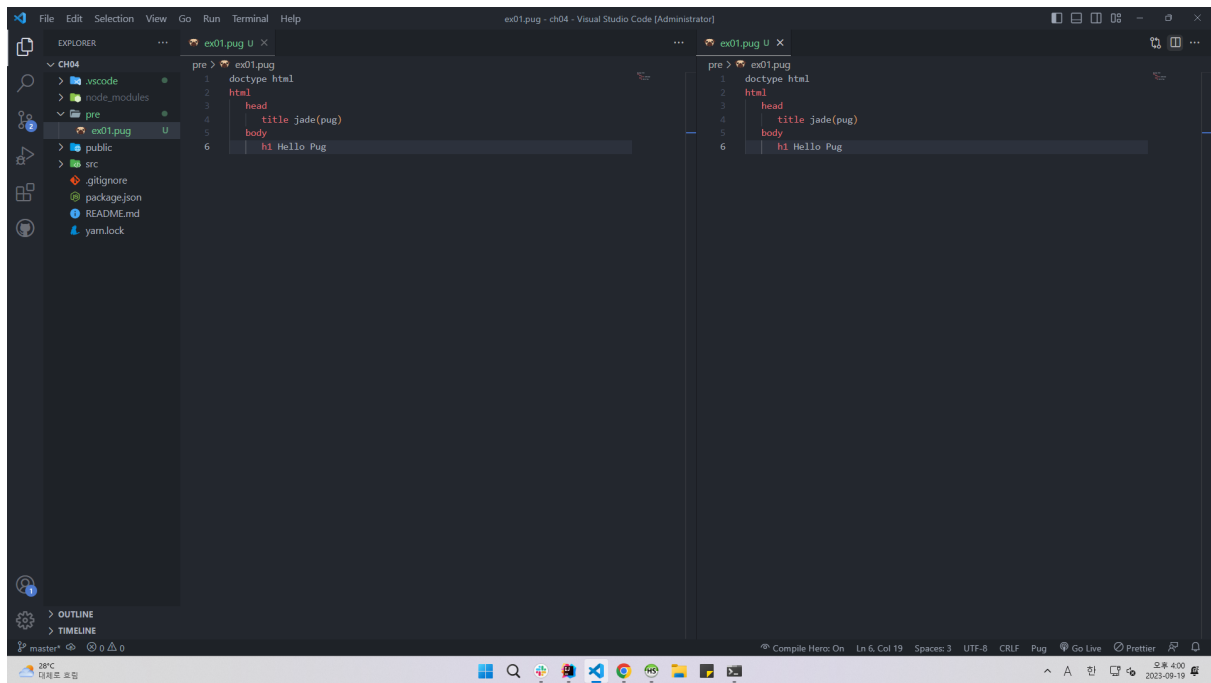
File Edit Selection View Go Run Terminal Help

ex01.pug - ch04 - Visual Studio Code [Administrator]

EXPLORER ···

CH04

.vscode

node_modules

pre

ex01.pug U

public

src

.gitignore

package.json

README.md

yarn.lock

ex01.pug U ×

pre > ex01.pug

1 doctype html
2 html
3 head
4 title jade(pug)
5 body
6 h1 Hello Pug

ex01.pug U ×

pre > ex01.pug

1 doctype html
2 html
3 head
4 title jade(pug)
5 body
6 h1 Hello Pug

> OUTLINE

> TIMELINE

master* ⊗ 0 ⚠ 0

Compile Hero: On Ln 6, Col 19 Spaces: 3 UTF-8 CRLF Pug Go Live Prettier

28°C
대체로 흐림

오후 4:00
2023-09-19